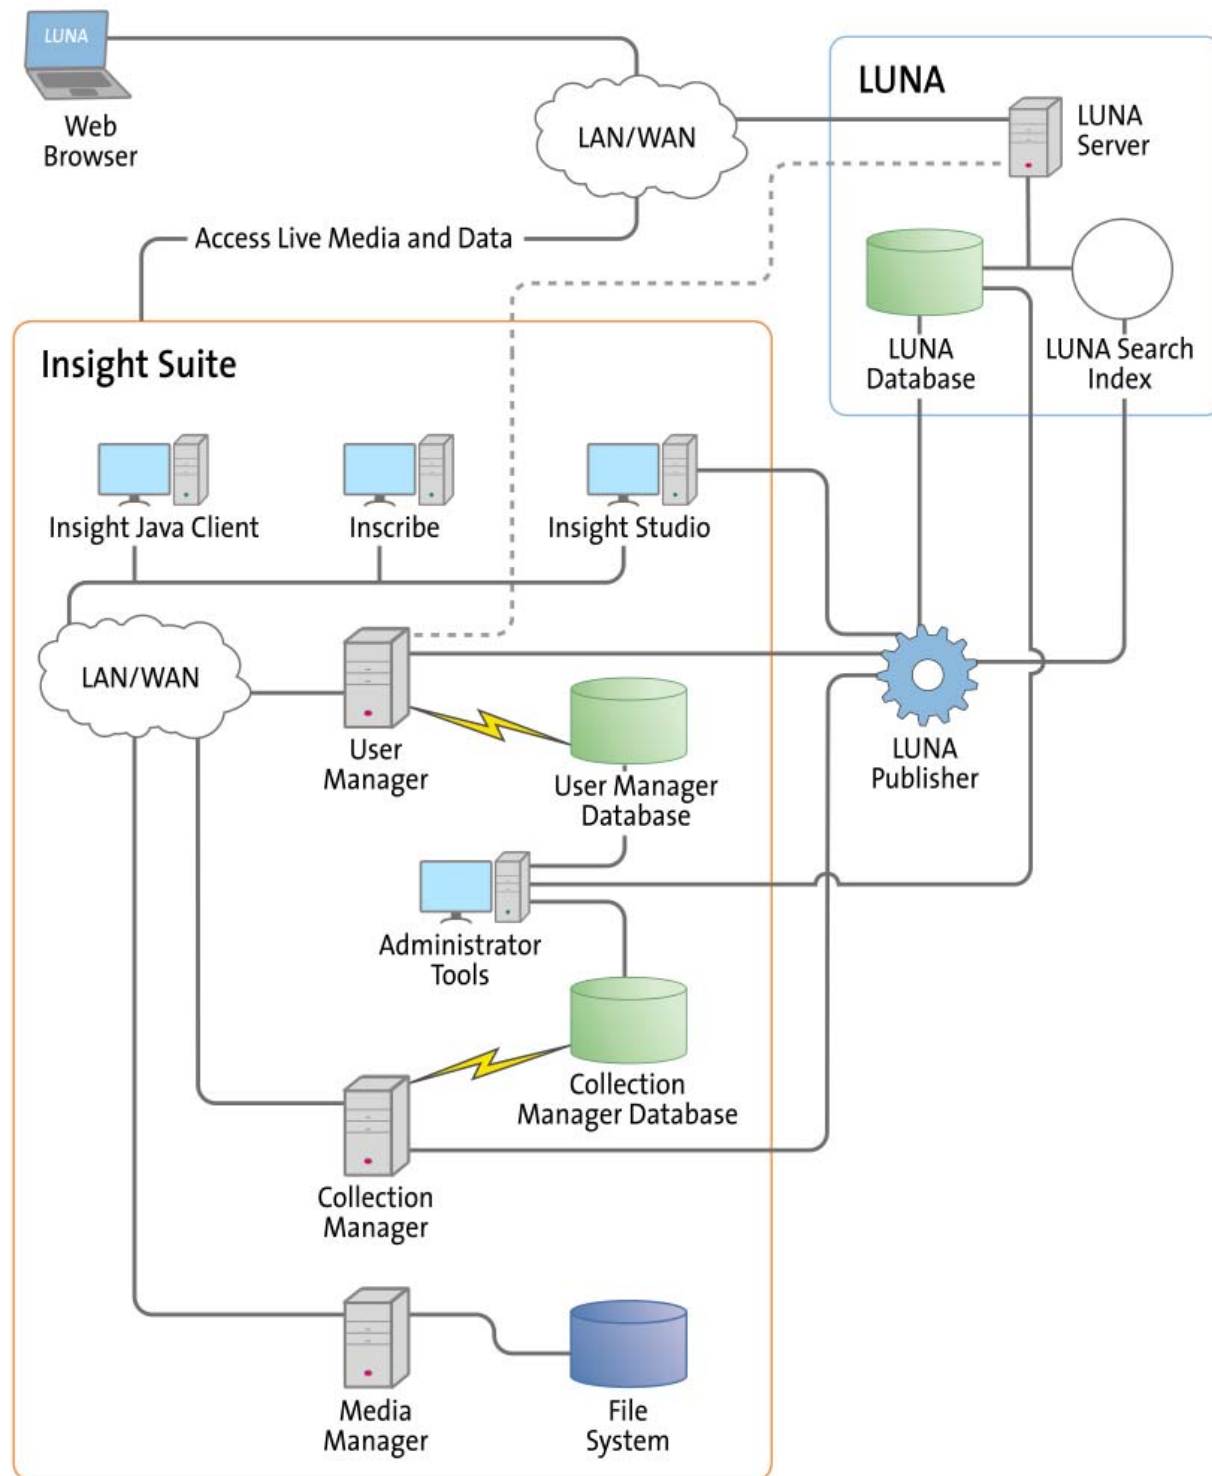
LUNA

Web Browser

LAN/WAN

LUNA

LUNA Server

Access Live Media and Data

LUNA Database

LUNA Search Index

Insight Suite

Insight Java Client

Inscribe

Insight Studio

LAN/WAN

User Manager

User Manager Database

LUNA Publisher

Administrator Tools

Collection Manager Database

Collection Manager

Media Manager

File System